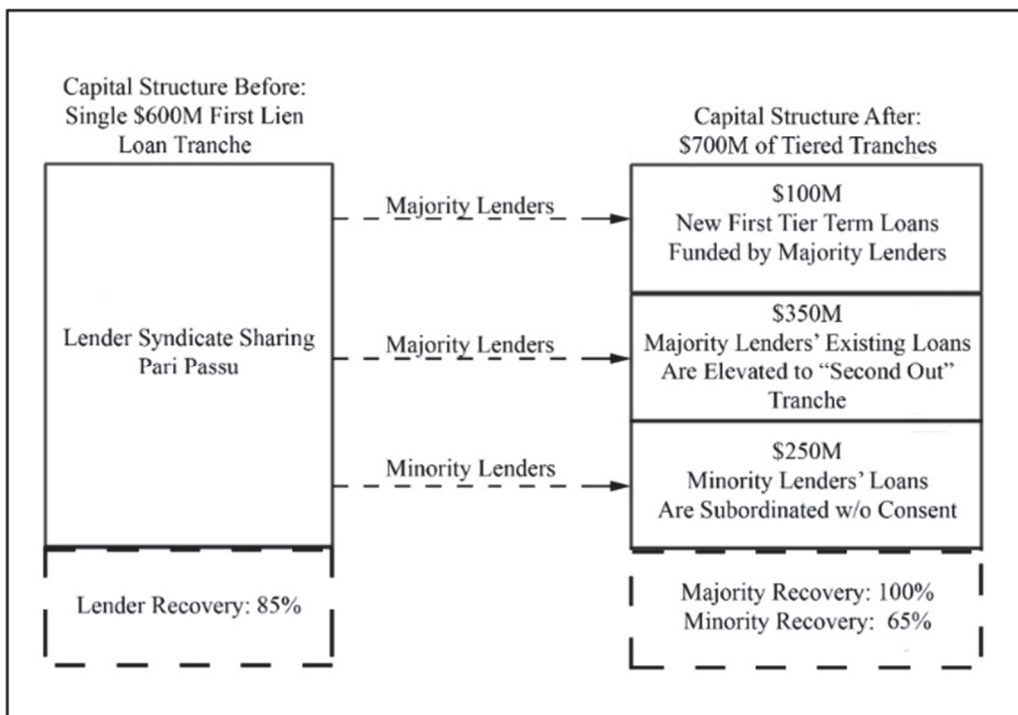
Capital Structure Before: Single \$600M First Lien Loan Tranche

Lender Syndicate Sharing Pari Passu

Lender Recovery: 85%

Majority Lenders

Majority Lenders

Minority Lenders

Capital Structure After: \$700M of Tiered Tranches

\$100M
New First Tier Term Loans Funded by Majority Lenders

\$350M
Majority Lenders' Existing Loans Are Elevated to "Second Out" Tranche

\$250M
Minority Lenders' Loans Are Subordinated w/o Consent

Majority Recovery: 100%
Minority Recovery: 65%